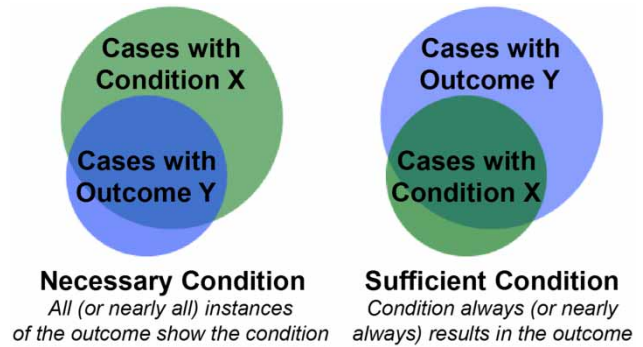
Cases with Condition X

Cases with Outcome Y

Necessary Condition
All (or nearly all) instances of the outcome show the condition

Cases with Outcome Y

Cases with Condition X

Sufficient Condition
Condition always (or nearly always) results in the outcome